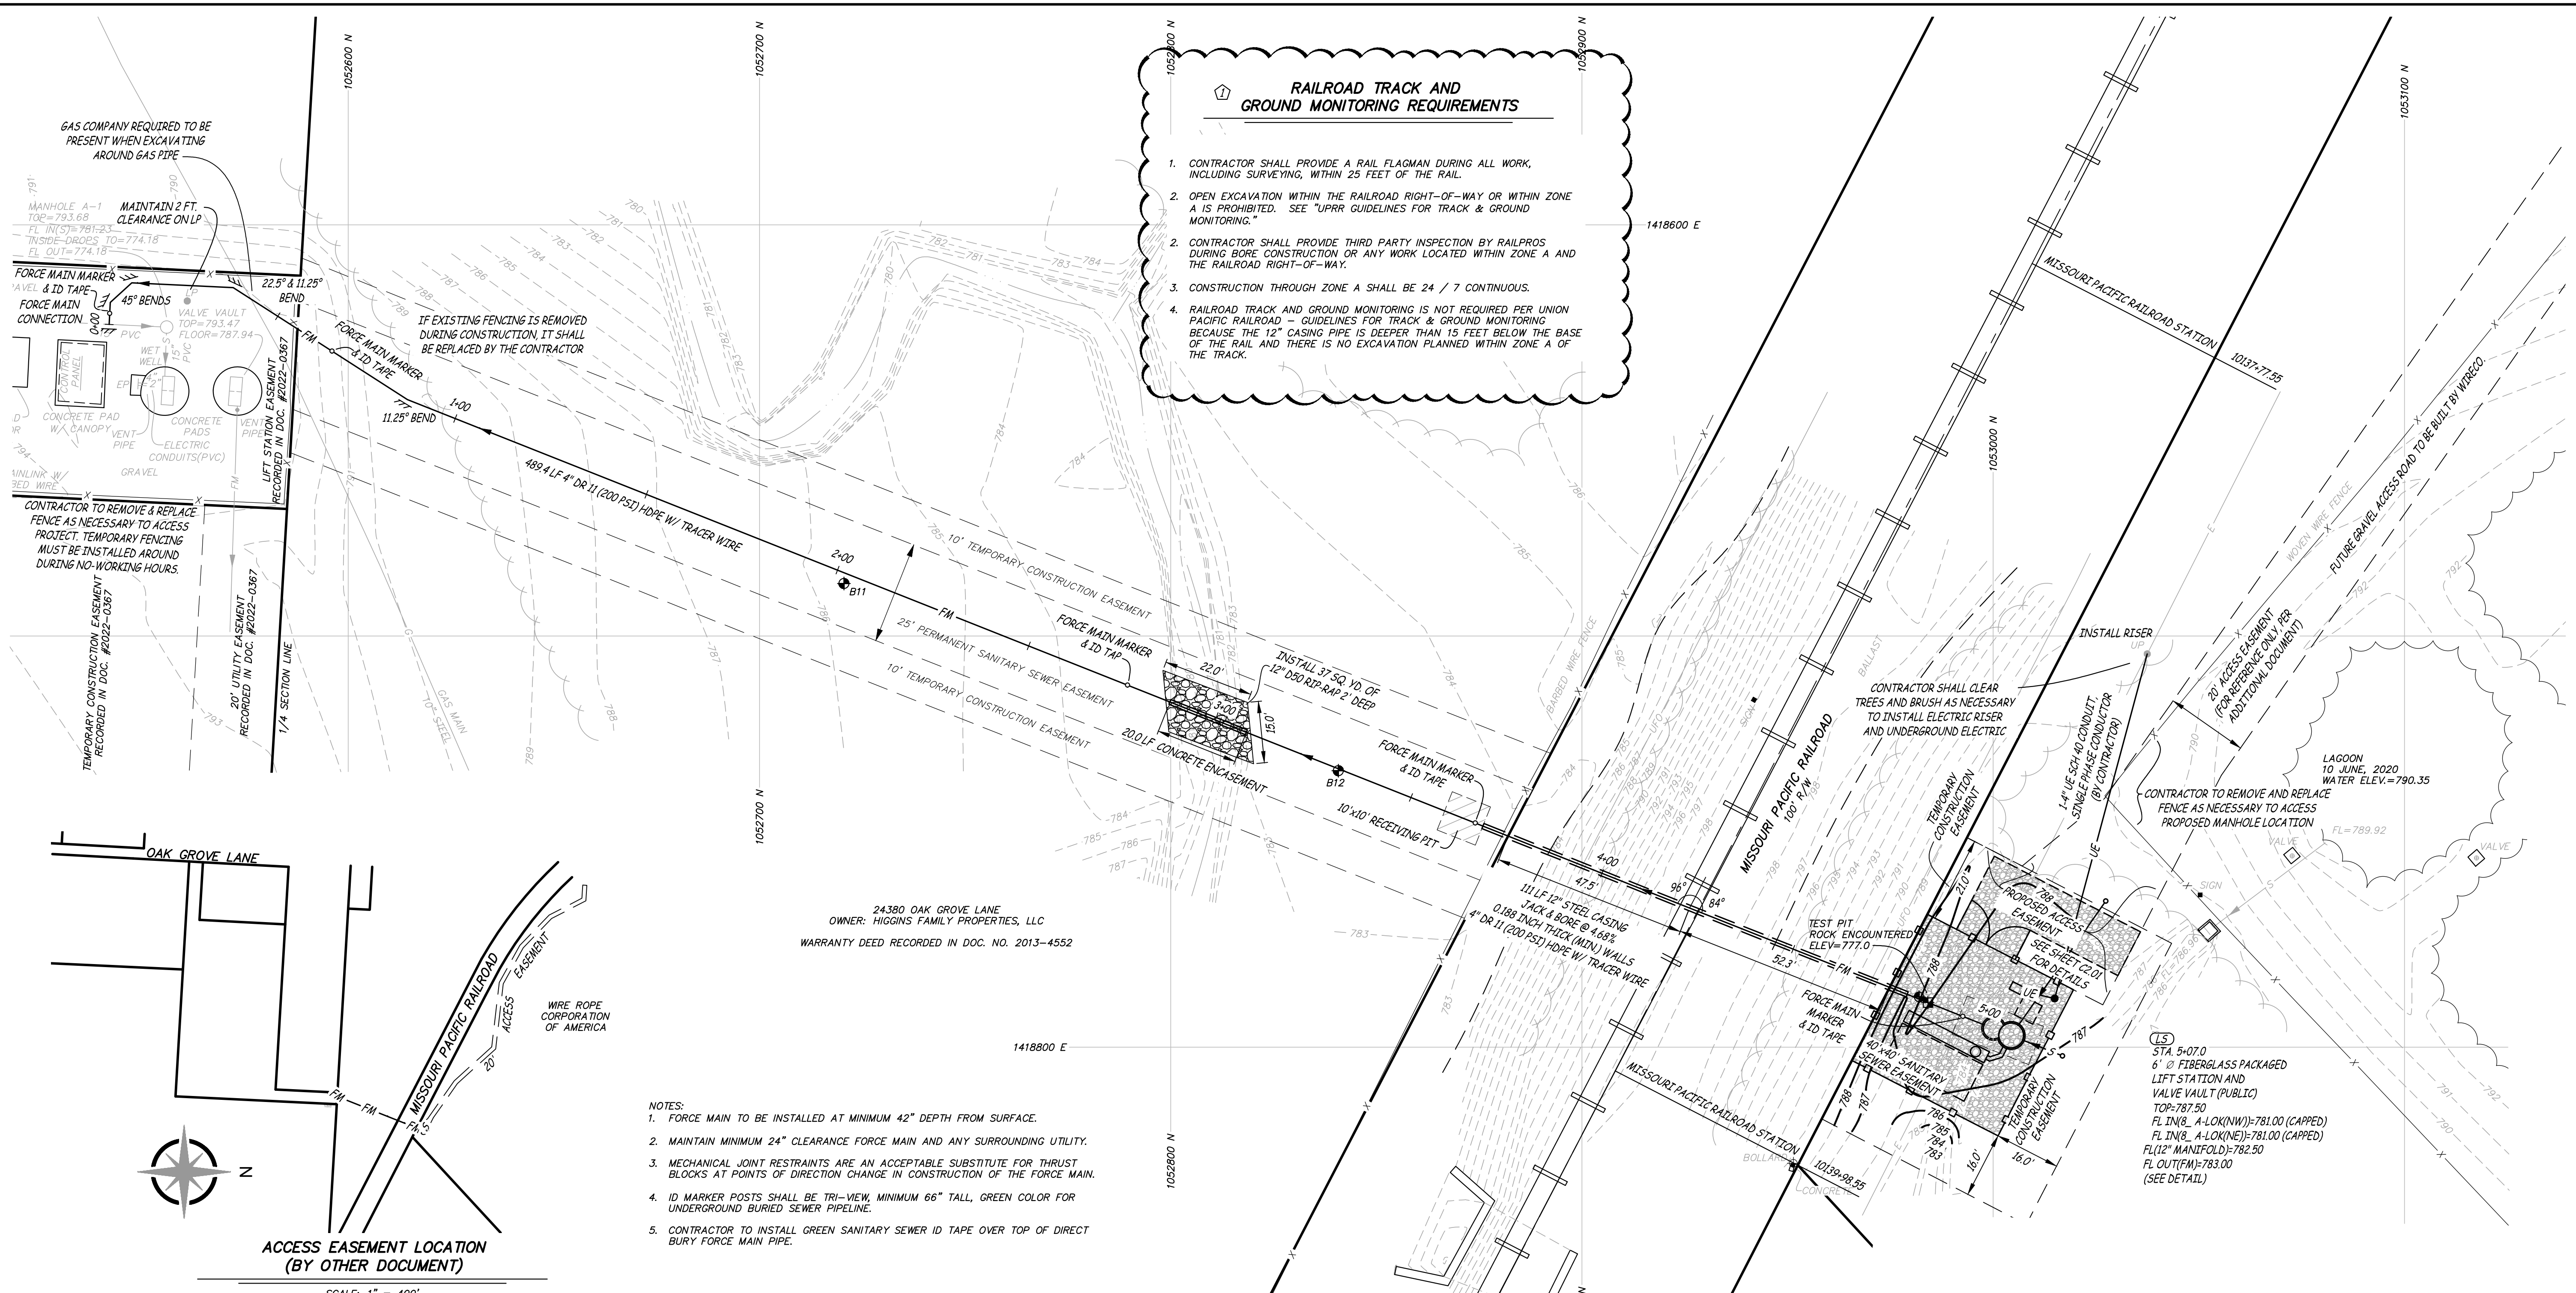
1052600 N

1052700 N

1052800 N

1052900 N

1053000 N

1053100 N

1418600 E

1418800 E

1
RAILROAD TRACK AND
GROUND MONITORING REQUIREMENTS

1. CONTRACTOR SHALL PROVIDE A RAIL FLAGMAN DURING ALL WORK, INCLUDING SURVEYING, WITHIN 25 FEET OF THE RAIL.

2. OPEN EXCAVATION WITHIN THE RAILROAD RIGHT-OF-WAY OR WITHIN ZONE A IS PROHIBITED. SEE "UPRR GUIDELINES FOR TRACK & GROUND MONITORING."

2. CONTRACTOR SHALL PROVIDE THIRD PARTY INSPECTION BY RAILPROS DURING BORE CONSTRUCTION OR ANY WORK LOCATED WITHIN ZONE A AND THE RAILROAD RIGHT-OF-WAY.

3. CONSTRUCTION THROUGH ZONE A SHALL BE 24 / 7 CONTINUOUS.

4. RAILROAD TRACK AND GROUND MONITORING IS NOT REQUIRED PER UNION PACIFIC RAILROAD – GUIDELINES FOR TRACK & GROUND MONITORING BECAUSE THE 12" CASING PIPE IS DEEPER THAN 15 FEET BELOW THE BASE OF THE RAIL AND THERE IS NO EXCAVATION PLANNED WITHIN ZONE A OF THE TRACK.

GAS COMPANY REQUIRED TO BE PRESENT WHEN EXCAVATING AROUND GAS PIPE

MAINTAIN 2 FT. CLEARANCE ON LP

MANHOLE A-1
TOP=793.68
FL IN(S)=781.23
INSIDE DROPS TO=774.18
FL OUT=774.18

FORCE MAIN MARKER & ID TAPE

FORCE MAIN CONNECTION

45° BENDS

22.5° & 11.25° BEND

VALVE VAULT
TOP=793.47
FLOOR=787.94

PVC

WET WELL

CONTROL PANEL

EP

CONCRETE PAD W/ CANOPY

VENT PIPE

CONCRETE PADS

ELECTRIC CONDUITS(PVC)

VENT PIPE

GRAVEL

LIFT STATION EASEMENT RECORDED IN DOC. #2022-0367

FORCE MAIN MARKER & ID TAPE

IF EXISTING FENCING IS REMOVED DURING CONSTRUCTION, IT SHALL BE REPLACED BY THE CONTRACTOR

11.25° BEND

1+00

489.4 LF 4" DR 11 (200 PSI) HDPE W/ TRACER WIRE

2+00

B11

FM

CONTRACTOR TO REMOVE & REPLACE FENCE AS NECESSARY TO ACCESS PROJECT. TEMPORARY FENCING MUST BE INSTALLED AROUND DURING NO-WORKING HOURS.

TEMPORARY CONSTRUCTION EASEMENT RECORDED IN DOC. #2022-0367

20' UTILITY EASEMENT RECORDED IN DOC. #2022-0367

1/4 SECTION LINE

GAS MAIN

10' STEEL

10' TEMPORARY CONSTRUCTION EASEMENT

25' PERMANENT SANITARY SEWER EASEMENT

10' TEMPORARY CONSTRUCTION EASEMENT

FORCE MAIN MARKER & ID TAP

22.0'

3+00

15.0'

INSTALL 37 SQ. YD. OF 12" D50 RIP-RAP 2' DEEP

20.0 LF CONCRETE ENCASEMENT

FORCE MAIN MARKER & ID TAPE

B12

10'x10' RECEIVING PIT

BARBED WIRE FENCE

BALLAST

MISSOURI PACIFIC RAILROAD STATION

10137+77.55

MISSOURI PACIFIC RAILROAD
100' R/W

4+00

47.5'

96°

84°

111 LF 12" STEEL CASING
JACK & BORE @ 4.68%
0.188 INCH THICK (MIN.) WALLS
4" DR 11 (200 PSI) HDPE W/ TRACER WIRE

TEST PIT
ROCK ENCOUNTERED
ELEV=777.0

52.3'

FORCE MAIN MARKER & ID TAPE

40'x40' SANITARY SEWER EASEMENT

MISSOURI PACIFIC RAILROAD STATION

10139+98.55

BOLLARD

CONCRETE

TEMPORARY CONSTRUCTION EASEMENT

21.0'

PROPOSED ACCESS EASEMENT

SEE SHEET C2.01 FOR DETAILS

5+00

UE

16.0'

16.0'

TEMPORARY CONSTRUCTION EASEMENT

INSTALL RISER

CONTRACTOR SHALL CLEAR TREES AND BRUSH AS NECESSARY TO INSTALL ELECTRIC RISER AND UNDERGROUND ELECTRIC

1-¼" UE SCH 40 CONDUIT, SINGLE PHASE CONDUCTOR (BY CONTRACTOR)

20' ACCESS EASEMENT (FOR REFERENCE ONLY, PER ADDITIONAL DOCUMENT)

FUTURE GRAVEL ACCESS ROAD TO BE BUILT BY WIRECO.

WOVEN WIRE FENCE

LAGOON
10 JUNE, 2020
WATER ELEV.=790.35

CONTRACTOR TO REMOVE AND REPLACE FENCE AS NECESSARY TO ACCESS PROPOSED MANHOLE LOCATION

FL=789.92

VALVE

VALVE

SIGN

LS
STA. 5+07.0
6' Ø FIBERGLASS PACKAGED LIFT STATION AND VALVE VAULT (PUBLIC)
TOP=787.50
FL IN(8_ A-LOK(NW))=781.00 (CAPPED)
FL IN(8_ A-LOK(NE))=781.00 (CAPPED)
FL(12" MANIFOLD)=782.50
FL OUT(FM)=783.00
(SEE DETAIL)

24380 OAK GROVE LANE
OWNER: HIGGINS FAMILY PROPERTIES, LLC
WARRANTY DEED RECORDED IN DOC. NO. 2013-4552

NOTES:
1. FORCE MAIN TO BE INSTALLED AT MINIMUM 42" DEPTH FROM SURFACE.
2. MAINTAIN MINIMUM 24" CLEARANCE FORCE MAIN AND ANY SURROUNDING UTILITY.
3. MECHANICAL JOINT RESTRAINTS ARE AN ACCEPTABLE SUBSTITUTE FOR THRUST BLOCKS AT POINTS OF DIRECTION CHANGE IN CONSTRUCTION OF THE FORCE MAIN.
4. ID MARKER POSTS SHALL BE TRI-VIEW, MINIMUM 66" TALL, GREEN COLOR FOR UNDERGROUND BURIED SEWER PIPELINE.
5. CONTRACTOR TO INSTALL GREEN SANITARY SEWER ID TAPE OVER TOP OF DIRECT BURY FORCE MAIN PIPE.

OAK GROVE LANE

MISSOURI PACIFIC RAILROAD

20' ACCESS EASEMENT

WIRE ROPE CORPORATION OF AMERICA

FM

N

ACCESS EASEMENT LOCATION
(BY OTHER DOCUMENT)

SCALE: 1" = 400'